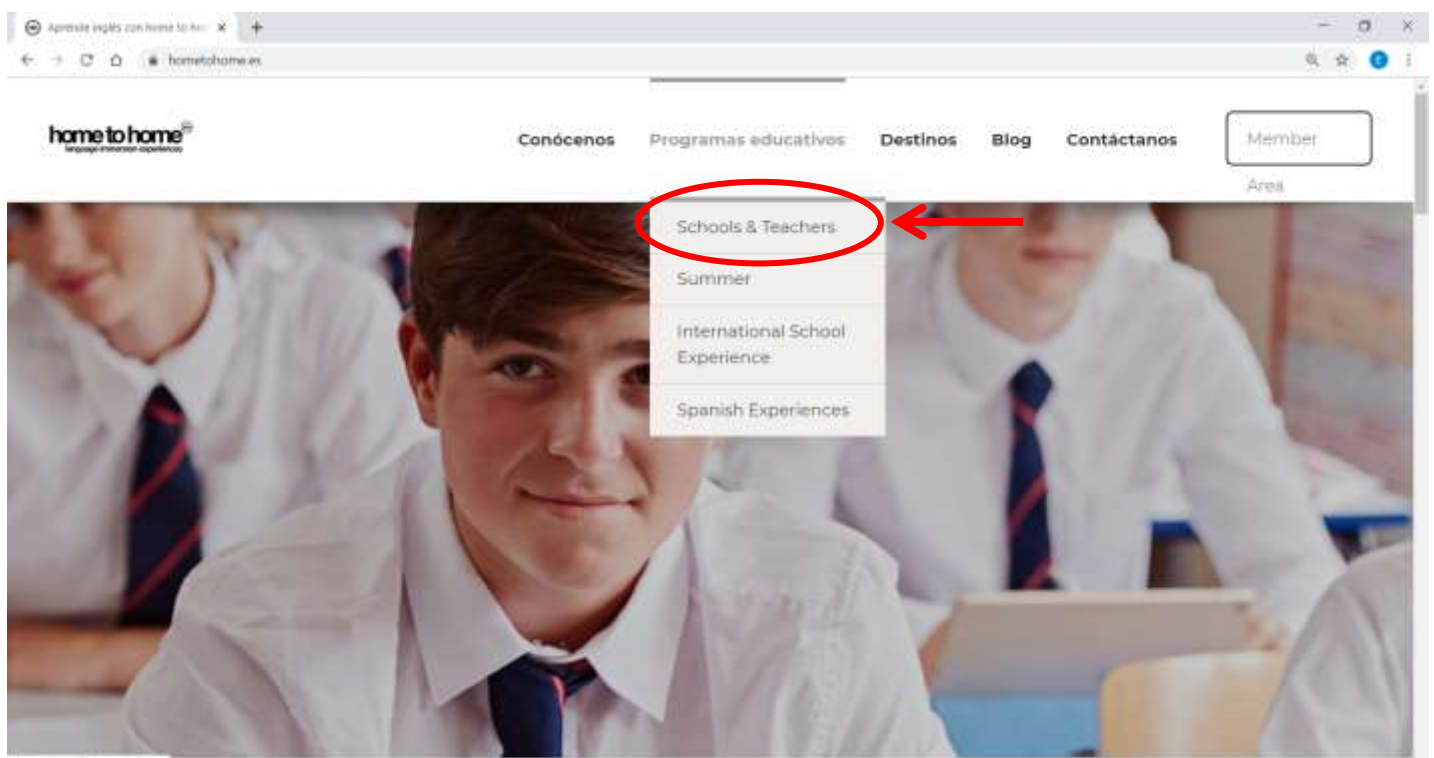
Aprende inglés con home to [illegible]

hometohome.es

home to home
language immersion experiences

Conócenos Programas educativos Destinos Blog Contáctanos

Member Area

Schools & Teachers

Summer

International School Experience

Spanish Experiences